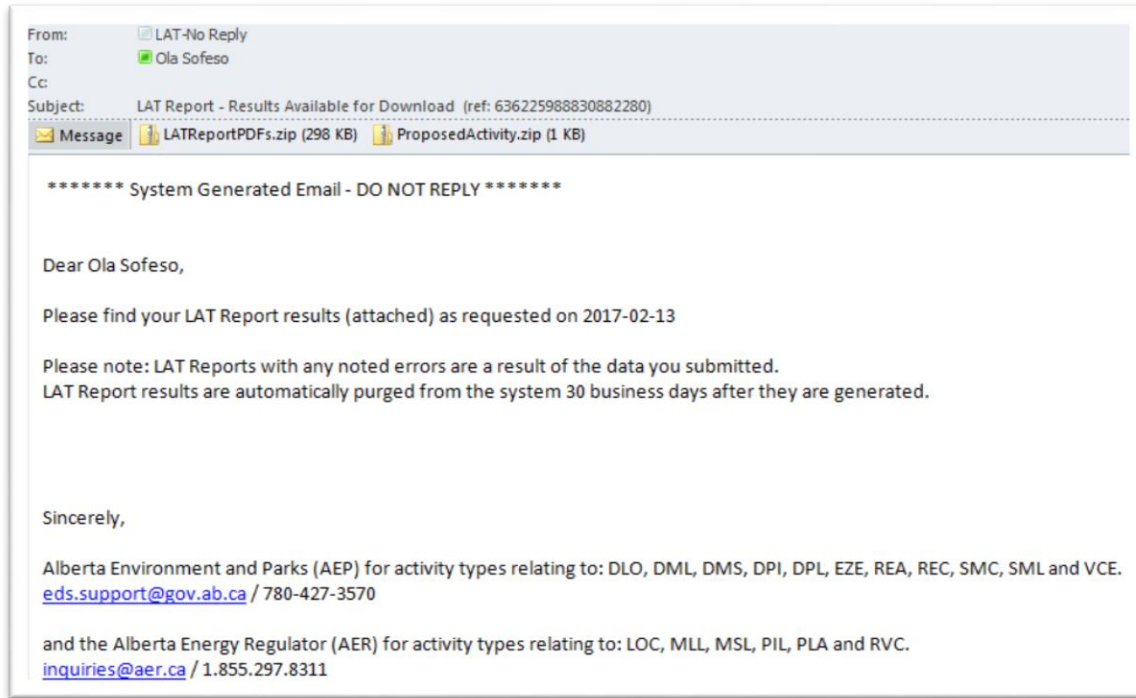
From: LAT-No Reply
To: Ola Sofeso
Cc:
Subject: LAT Report - Results Available for Download (ref: 636225988830882280)

Message | LATReportPDFs.zip (298 KB) | ProposedActivity.zip (1 KB)

******* System Generated Email - DO NOT REPLY *******

Dear Ola Sofeso,

Please find your LAT Report results (attached) as requested on 2017-02-13

Please note: LAT Reports with any noted errors are a result of the data you submitted.
LAT Report results are automatically purged from the system 30 business days after they are generated.

Sincerely,

Alberta Environment and Parks (AEP) for activity types relating to: DLO, DML, DMS, DPI, DPL, EZE, REA, REC, SMC, SML and VCE.
eds.support@gov.ab.ca / 780-427-3570

and the Alberta Energy Regulator (AER) for activity types relating to: LOC, MLL, MSL, PIL, PLA and RVC.
inquiries@aer.ca / 1.855.297.8311